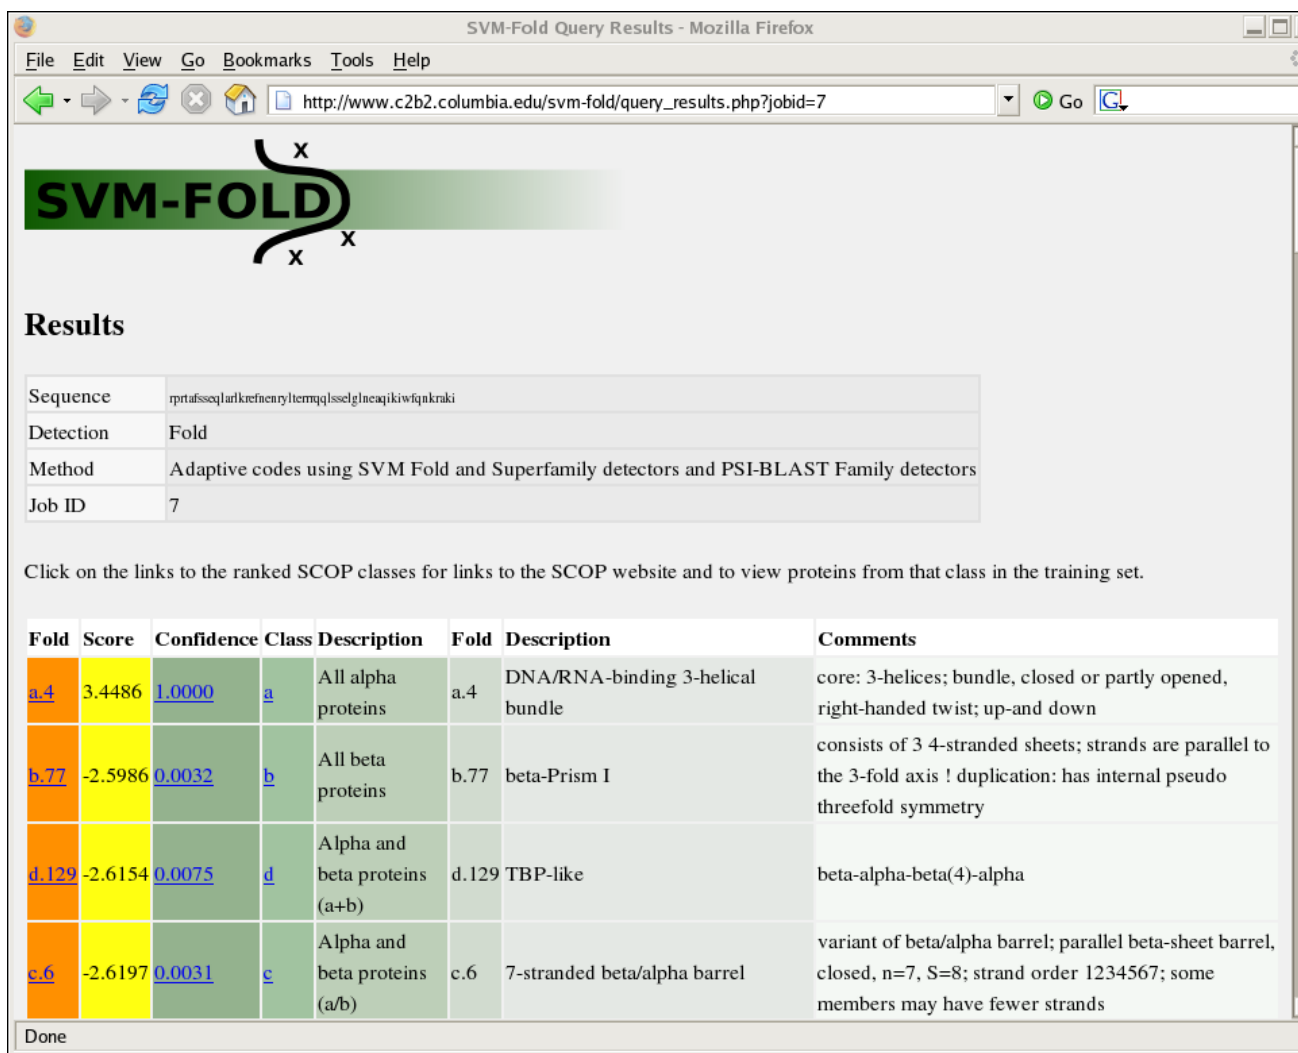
SVM-Fold Query Results - Mozilla Firefox

File Edit View Go Bookmarks Tools Help

http://www.c2b2.columbia.edu/svm-fold/query_results.php?jobid=7

Go

SVM-FOLD

Results

| Sequence | rprtafsseqlarlkrefnenryltermqqlsselglneaqikiwfqnkraki |
|---|---|
| Detection | Fold |
| Method | Adaptive codes using SVM Fold and Superfamily detectors and PSI-BLAST Family detectors |
| Job ID | 7 |

Click on the links to the ranked SCOP classes for links to the SCOP website and to view proteins from that class in the training set.

| Fold | Score | Confidence | Class | Description | Fold | Description | Comments |
|---|---|---|---|---|---|---|---|
| a.4 | 3.4486 | 1.0000 | a | All alpha proteins | a.4 | DNA/RNA-binding 3-helical bundle | core: 3-helices; bundle, closed or partly opened, right-handed twist; up-and down |
| b.77 | -2.5986 | 0.0032 | b | All beta proteins | b.77 | beta-Prism I | consists of 3 4-stranded sheets; strands are parallel to the 3-fold axis ! duplication: has internal pseudo threefold symmetry |
| d.129 | -2.6154 | 0.0075 | d | Alpha and beta proteins (a+b) | d.129 | TBP-like | beta-alpha-beta(4)-alpha |
| c.6 | -2.6197 | 0.0031 | c | Alpha and beta proteins (a/b) | c.6 | 7-stranded beta/alpha barrel | variant of beta/alpha barrel; parallel beta-sheet barrel, closed, n=7, S=8; strand order 1234567; some members may have fewer strands |

Done